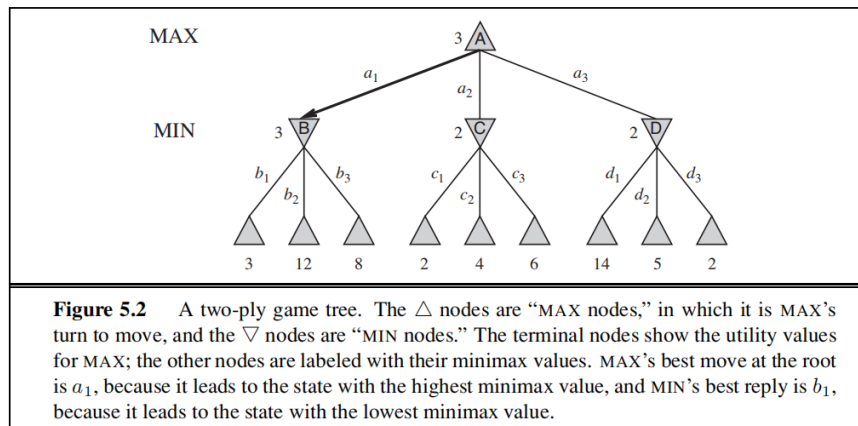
MAX

3 A

$a_1$ $a_2$ $a_3$

MIN

3 B 2 C 2 D

$b_1$ $b_2$ $b_3$ $c_1$ $c_2$ $c_3$ $d_1$ $d_2$ $d_3$

3 12 8 2 4 6 14 5 2

**Figure 5.2** A two-ply game tree. The $\triangle$ nodes are "MAX nodes," in which it is MAX's turn to move, and the $\nabla$ nodes are "MIN nodes." The terminal nodes show the utility values for MAX; the other nodes are labeled with their minimax values. MAX's best move at the root is $a_1$, because it leads to the state with the highest minimax value, and MIN's best reply is $b_1$, because it leads to the state with the lowest minimax value.